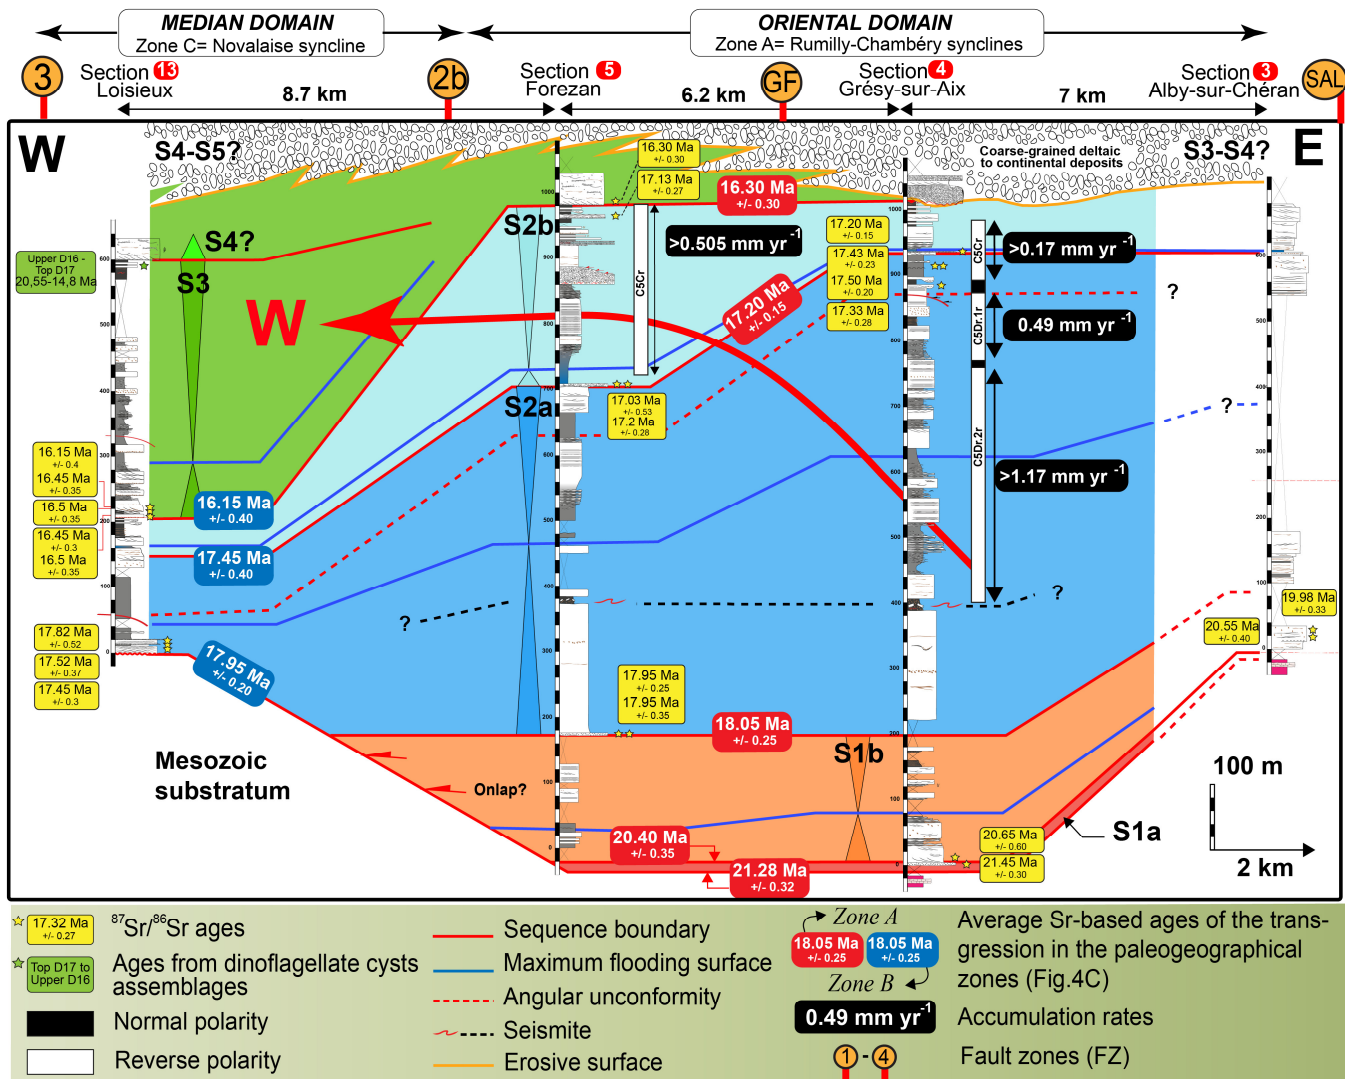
MEDIAN DOMAIN
Zone C= Novalaise syncline

ORIENTAL DOMAIN
Zone A= Rumilly-Chambéry synclines

3 Section 13 Loisieux 8.7 km 2b Section 5 Forezan 6.2 km GF Section 4 Grésy-sur-Aix 7 km Section 3 Alby-sur-Chéran SAL

W S4-S5? Coarse-grained deltaic to continental deposits S3-S4? E

16.30 Ma +/- 0.30
17.13 Ma +/- 0.27
16.30 Ma +/- 0.30
S2b
>0.505 mm yr$^{-1}$
C5Cr
17.20 Ma +/- 0.15
17.43 Ma +/- 0.23
17.50 Ma +/- 0.20
17.33 Ma +/- 0.28
C5Cr
>0.17 mm yr$^{-1}$
?
C5Dr.1r
0.49 mm yr$^{-1}$
S4?
Upper D16 - Top D17 20,55-14,8 Ma
S3
W
17.20 Ma +/- 0.15
S2a
17.03 Ma +/- 0.53
17.2 Ma +/- 0.28
C5Dr.2r
?
>1.17 mm yr$^{-1}$
16.15 Ma +/- 0.4
16.45 Ma +/- 0.35
16.5 Ma +/- 0.35
16.45 Ma +/- 0.3
16.5 Ma +/- 0.35
16.15 Ma +/- 0.40
17.45 Ma +/- 0.40
?
?
17.82 Ma +/- 0.52
17.52 Ma +/- 0.37
17.45 Ma +/- 0.3
17.95 Ma +/- 0.20
17.95 Ma +/- 0.25
17.95 Ma +/- 0.35
18.05 Ma +/- 0.25
19.98 Ma +/- 0.33
20.55 Ma +/- 0.40
Mesozoic substratum
Onlap?
S1b
100 m
20.40 Ma +/- 0.35
21.28 Ma +/- 0.32
20.65 Ma +/- 0.60
21.45 Ma +/- 0.30
S1a
2 km

17.32 Ma +/- 0.27 $^{87}$Sr/$^{86}$Sr ages
Top D17 to Upper D16 Ages from dinoflagellate cysts assemblages
Normal polarity
Reverse polarity
Sequence boundary
Maximum flooding surface
Angular unconformity
Seismite
Erosive surface
Zone A 18.05 Ma +/- 0.25 18.05 Ma +/- 0.25 Zone B
Average Sr-based ages of the transgression in the paleogeographical zones (Fig.4C)
0.49 mm yr$^{-1}$ Accumulation rates
1 - 4 Fault zones (FZ)